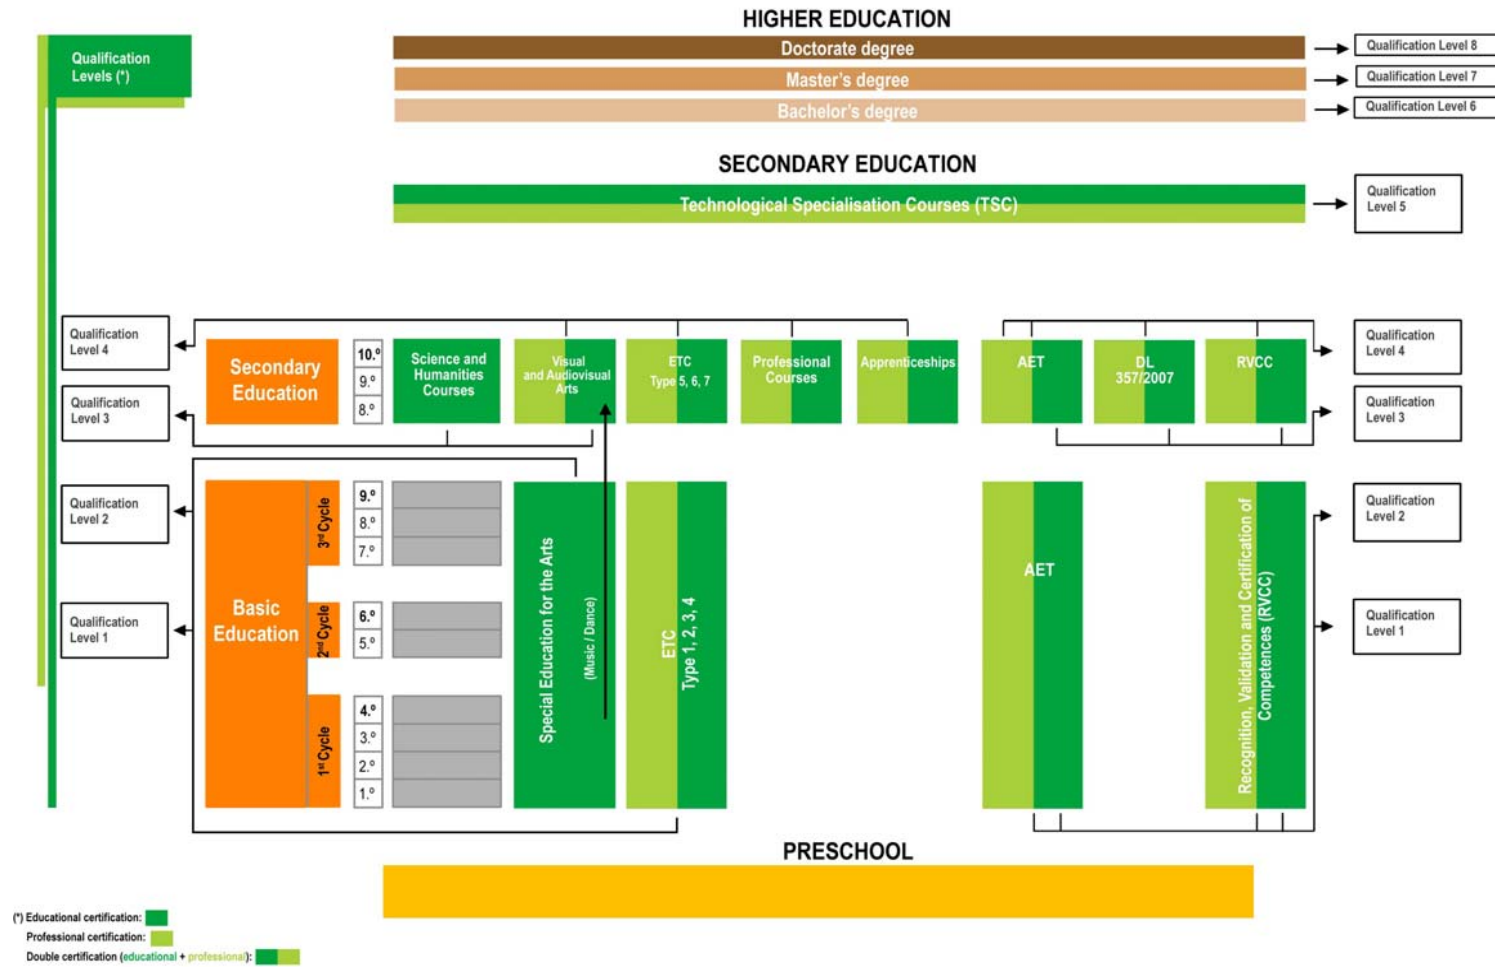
Qualification Levels (*)

HIGHER EDUCATION

Doctorate degree → Qualification Level 8

Master's degree → Qualification Level 7

Bachelor's degree → Qualification Level 6

SECONDARY EDUCATION

Technological Specialisation Courses (TSC) → Qualification Level 5

Qualification Level 4

Qualification Level 3

Secondary Education

10.º
9.º
8.º

Science and Humanities Courses

Visual and Audiovisual Arts

ETC Type 5, 6, 7

Professional Courses

Apprenticeships

AET

DL 357/2007

RVCC

Qualification Level 4

Qualification Level 3

Qualification Level 2

Qualification Level 1

Basic Education

3rd Cycle
9.º
8.º
7.º

2nd Cycle
6.º
5.º

1st Cycle
4.º
3.º
2.º
1.º

Special Education for the Arts (Music / Dance)

ETC Type 1, 2, 3, 4

AET

Recognition, Validation and Certification of Competences (RVCC)

Qualification Level 2

Qualification Level 1

PRESCHOOL

(*) Educational certification:
Professional certification:
Double certification (educational + professional):